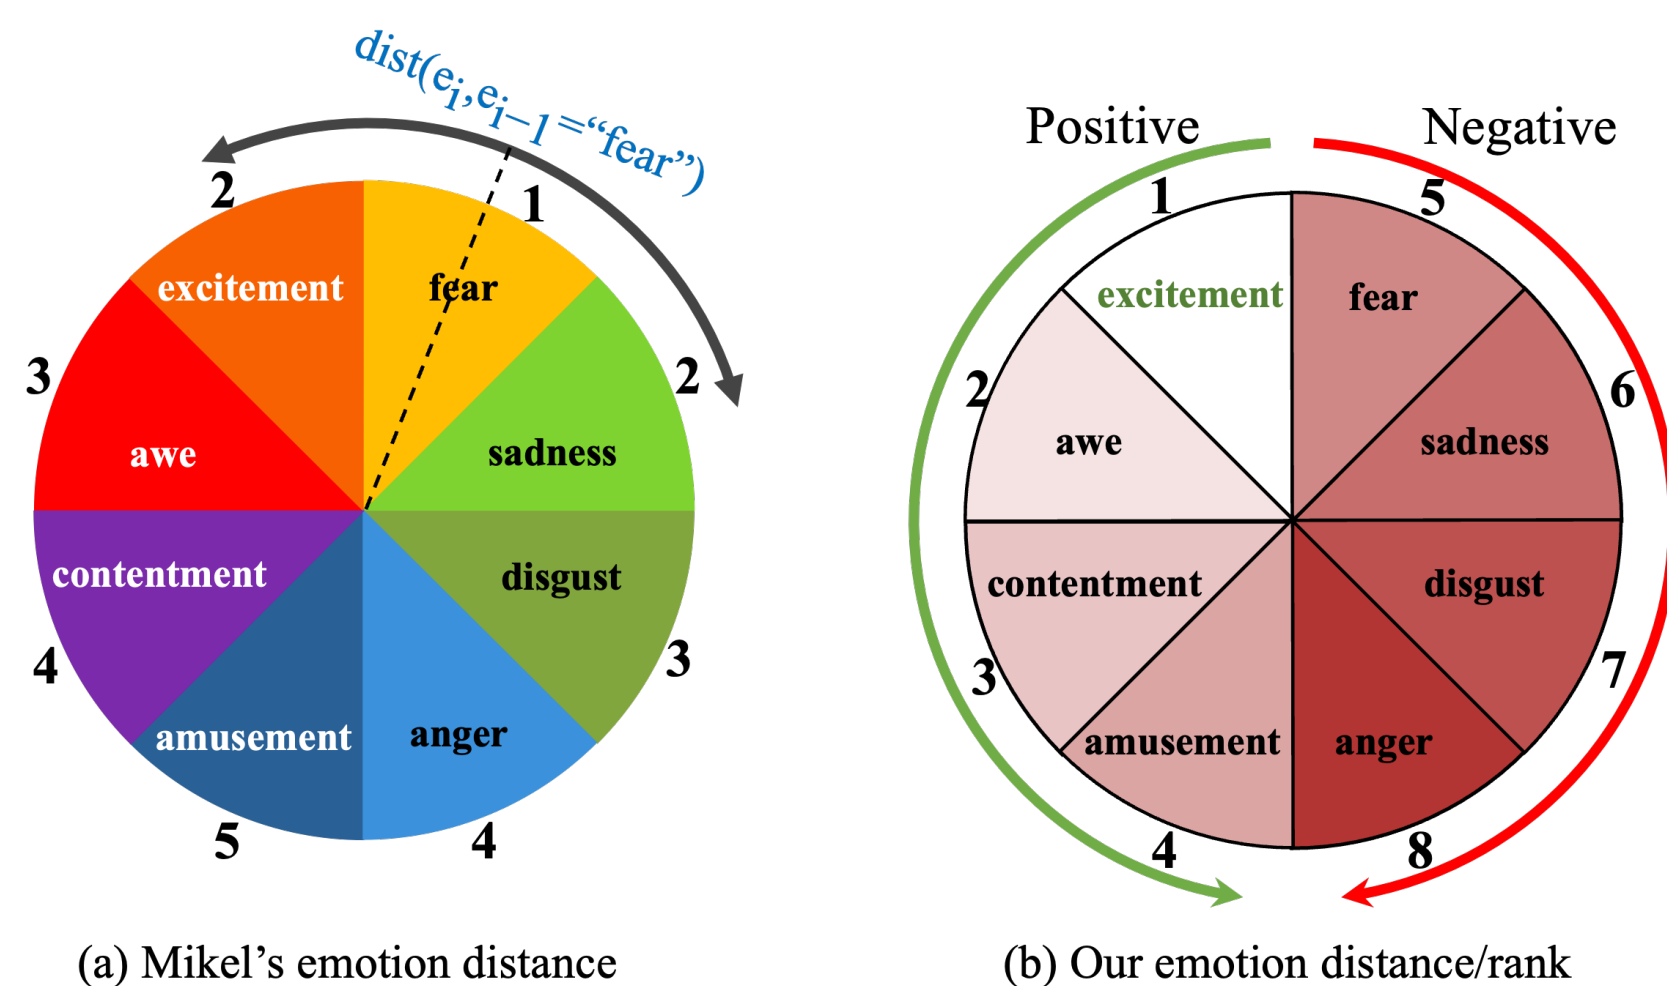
$dist(e_i, e_{i-1}$="fear")

2
1
excitement
fear
3
2
awe
sadness
contentment
disgust
4
3
amusement
anger
5
4

(a) Mikel's emotion distance

Positive
Negative
1
5
excitement
fear
2
6
awe
sadness
contentment
disgust
3
7
amusement
anger
4
8

(b) Our emotion distance/rank